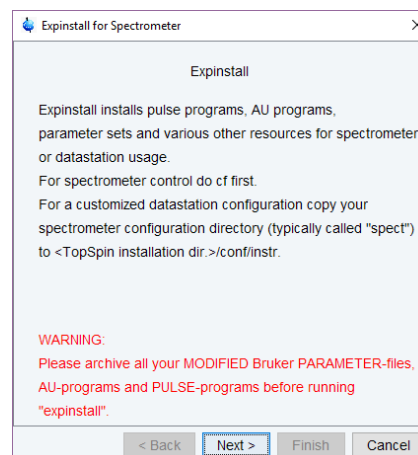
Expinstall for Spectrometer

Expinstall

Expinstall installs pulse programs, AU programs, parameter sets and various other resources for spectrometer or datastation usage.
For spectrometer control do cf first.
For a customized datastation configuration copy your spectrometer configuration directory (typically called "spect") to <TopSpin installation dir.>/conf/instr.

WARNING:
Please archive all your MODIFIED Bruker PARAMETER-files, AU-programs and PULSE-programs before running "expinstall".

< Back
Next >
Finish
Cancel